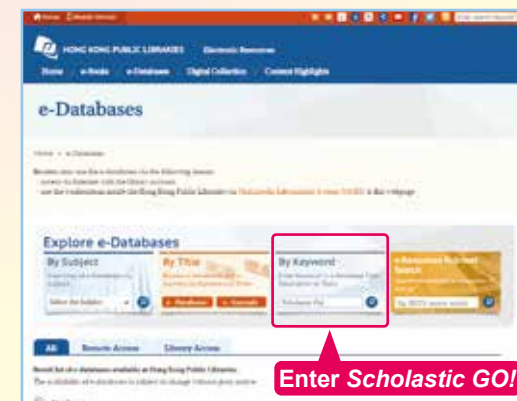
HONG KONG PUBLIC LIBRARIES Electronic Resources

Home e-Books e-Databases Digital Collection Content Highlights

e-Databases

Explore e-Databases

By Subject

By Title

By Keyword

Select the Subject

Scholastic Go

All Remote Access Library Access

Enter *Scholastic GO!*